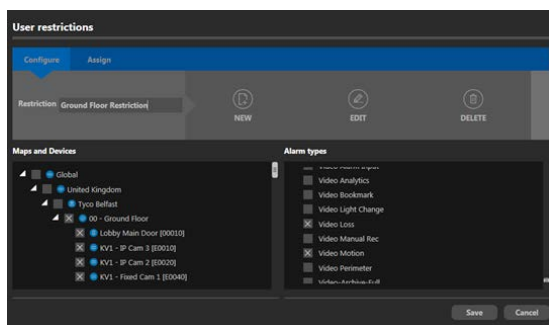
User restrictions

Configure Assign

Restriction Ground Floor Restriction

NEW EDIT DELETE

Maps and Devices

Global
United Kingdom
Tyco Belfast
00 - Ground Floor
Lobby Main Door [00010]
KV1 - IP Cam 3 [E0010]
KV1 - IP Cam 2 [E0020]
KV1 - Fixed Cam 1 [E0040]

Alarm types

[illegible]
Video Analytics
Video Bookmark
Video Light Change
Video Loss
Video Manual Rec
Video Motion
Video Perimeter
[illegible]

Save Cancel